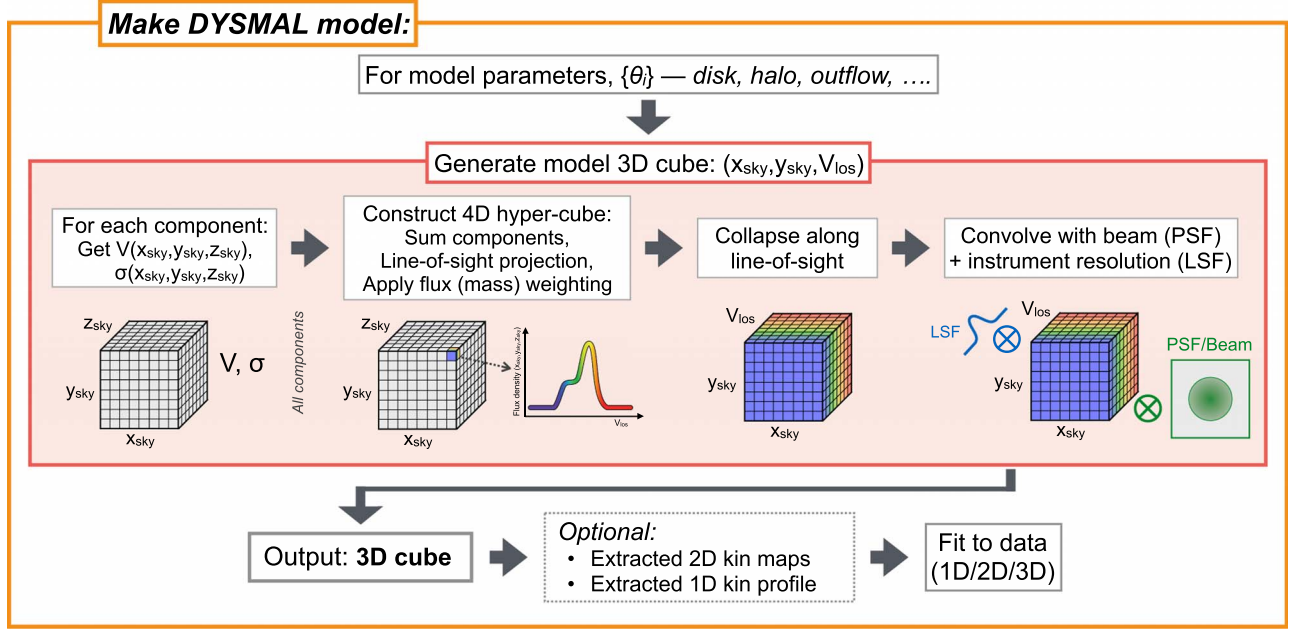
Make DYSMAL model:

For model parameters, $\{\theta_i\}$ — disk, halo, outflow, ….

Generate model 3D cube: ($x_{sky}$,$y_{sky}$,$V_{los}$)

For each component: Get V($x_{sky}$,$y_{sky}$,$z_{sky}$), σ($x_{sky}$,$y_{sky}$,$z_{sky}$)

Construct 4D hyper-cube: Sum components, Line-of-sight projection, Apply flux (mass) weighting

Collapse along line-of-sight

Convolve with beam (PSF) + instrument resolution (LSF)

$z_{sky}$
$y_{sky}$
$x_{sky}$
V, σ

All components

$z_{sky}$
$y_{sky}$
$x_{sky}$
Flux density ($x_{sky}$,$y_{sky}$,$z_{sky}$)
$V_{los}$

$V_{los}$
$y_{sky}$
$x_{sky}$

LSF
$V_{los}$
$y_{sky}$
$x_{sky}$
PSF/Beam

Output: 3D cube

Optional:
• Extracted 2D kin maps
• Extracted 1D kin profile

Fit to data (1D/2D/3D)